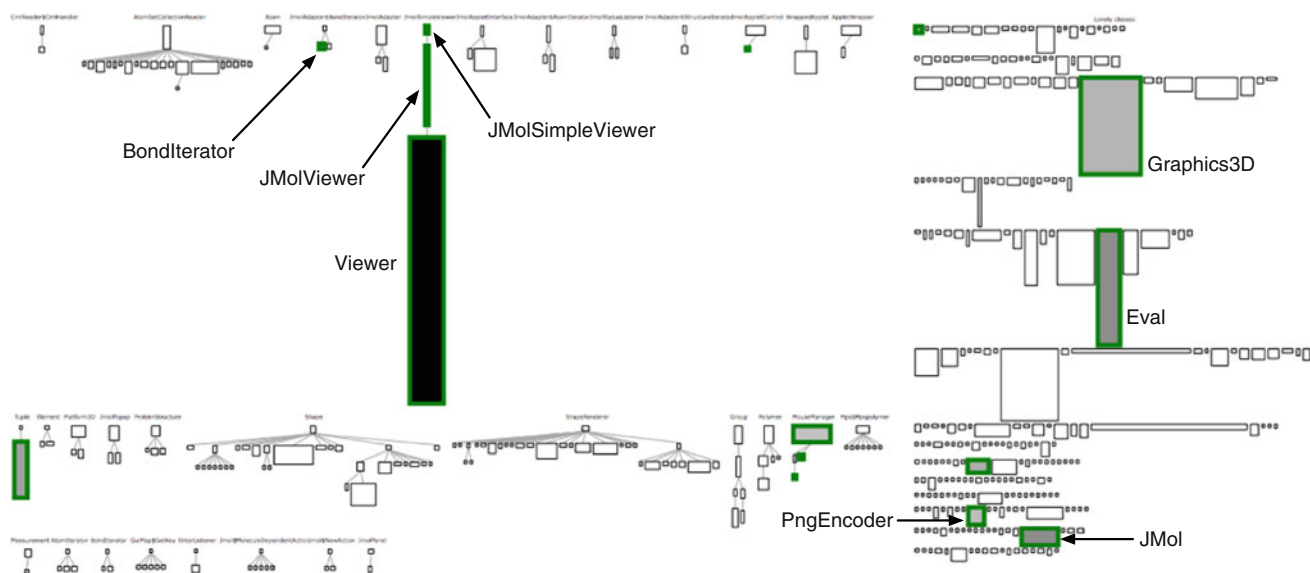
CmlReader$CmlHandler AtomSetCollectionReader Atom JmolAdapter$BondIterator JmolAdapter JmolSimpleViewer JmolAppletInterface JmolAdapter$AtomIterator JmolStatusListener JmolAdapter$StructureIterator JmolAppletControl WrappedApplet AppletWrapper

Lonely classes

BondIterator

JMolSimpleViewer

JMolViewer

Graphics3D

Viewer

Eval

Tuple Element Platform3D JmolPopup ProteinStructure Shape ShapeRenderer Group Polymer MouseManager MpsMpsApparner

Measurement AtomIterator BondIterator GuiMap$GetKey EnterListener JmolMoleculeDependentAction JmolNewAction JmolPanel

PngEncoder

JMol